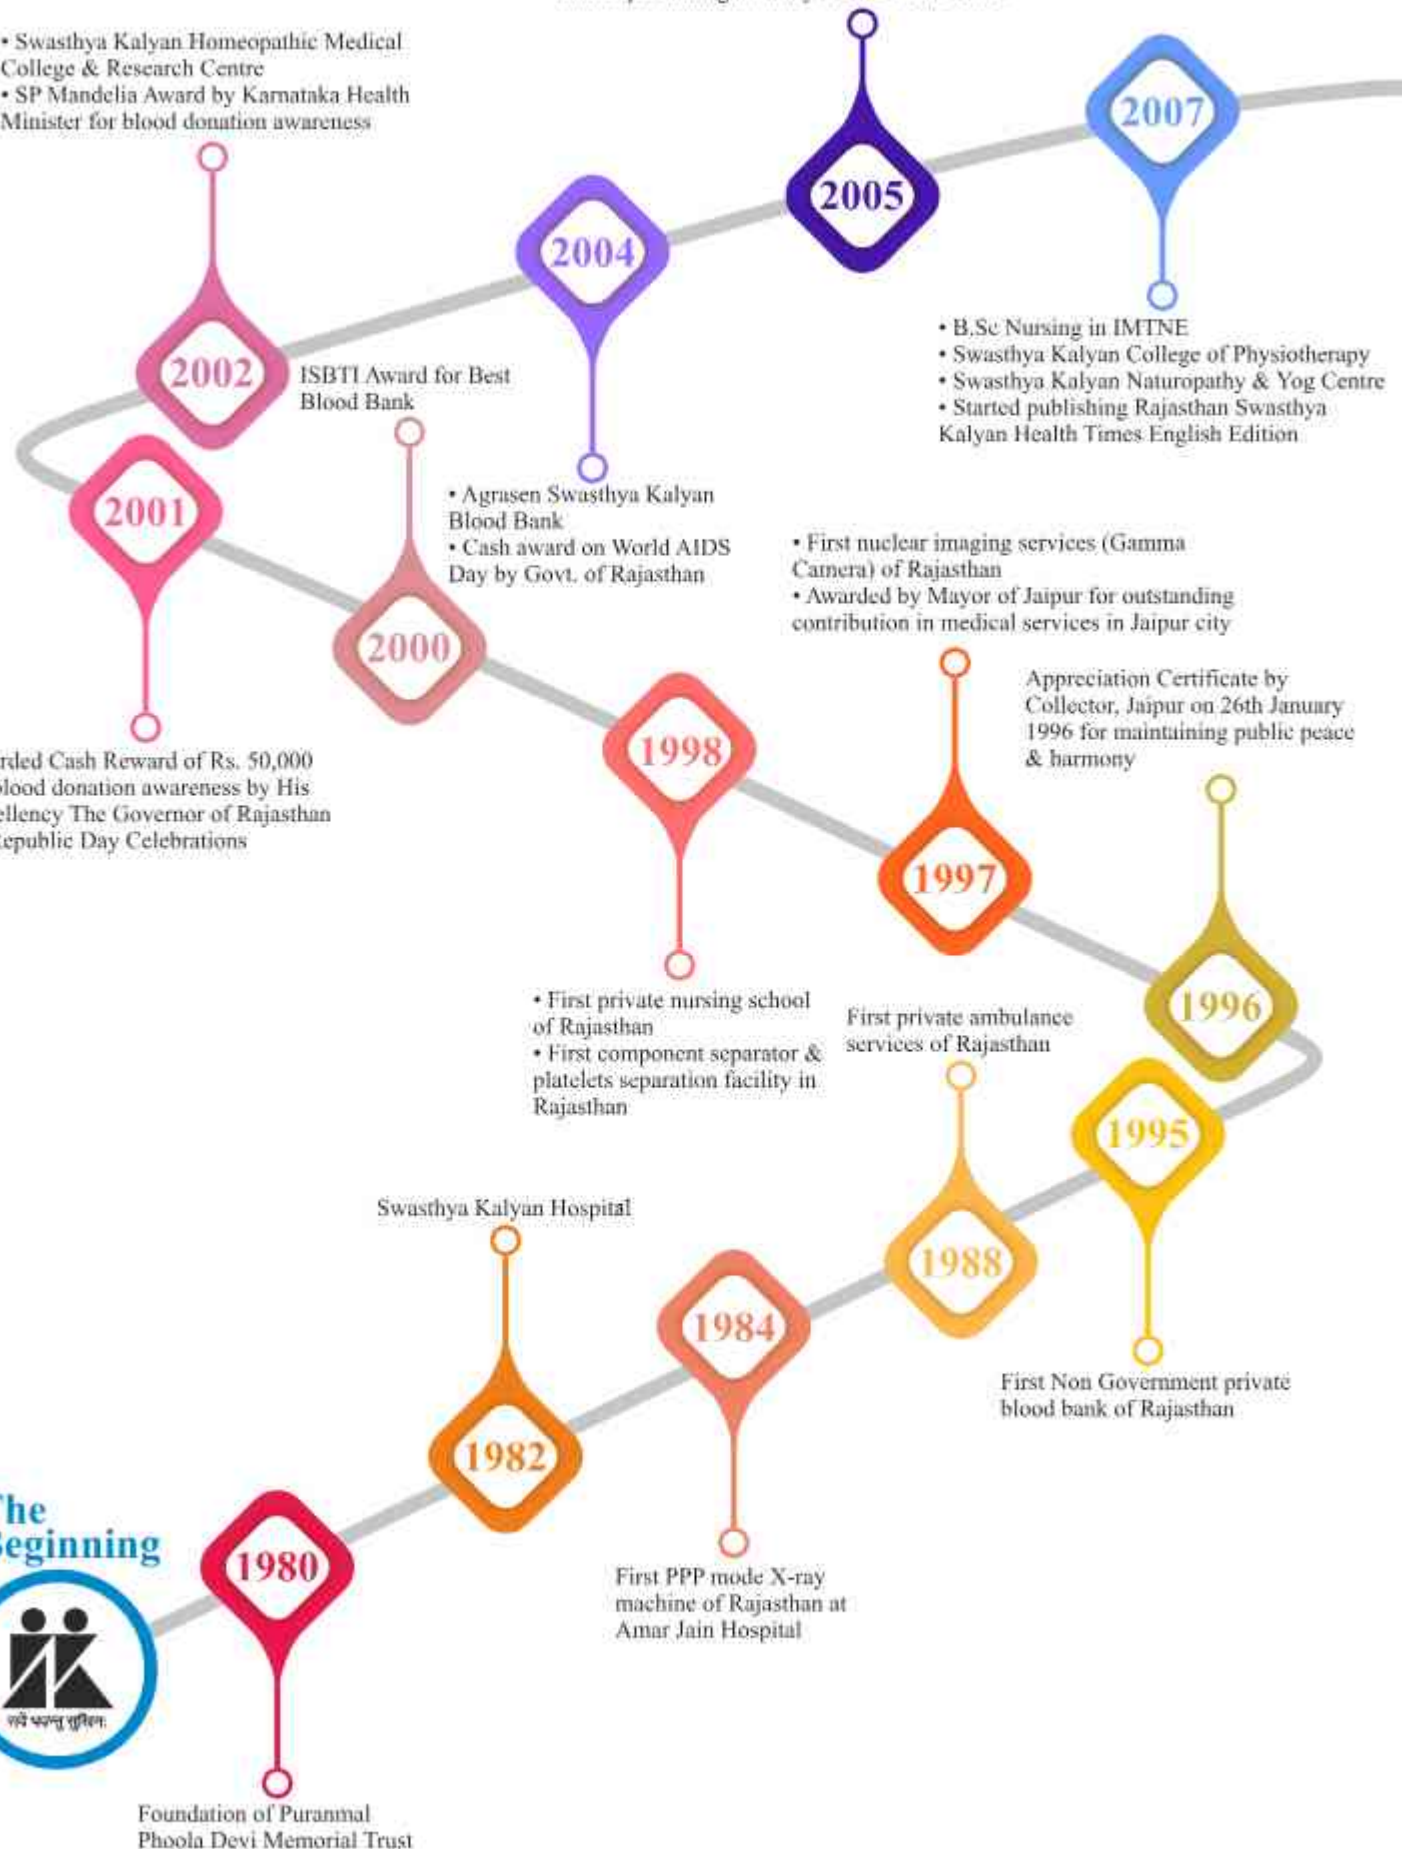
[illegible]

• Swasthya Kalyan Homeopathic Medical College & Research Centre
• SP Mandelia Award by Karnataka Health Minister for blood donation awareness

2007

2005

2004

2002

ISBTI Award for Best Blood Bank

• B.Sc Nursing in IMTNE
• Swasthya Kalyan College of Physiotherapy
• Swasthya Kalyan Naturopathy & Yog Centre
• Started publishing Rajasthan Swasthya Kalyan Health Times English Edition

2001

• Agrasen Swasthya Kalyan Blood Bank
• Cash award on World AIDS Day by Govt. of Rajasthan

• First nuclear imaging services (Gamma Camera) of Rajasthan
• Awarded by Mayor of Jaipur for outstanding contribution in medical services in Jaipur city

2000

Appreciation Certificate by Collector, Jaipur on 26th January 1996 for maintaining public peace & harmony

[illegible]rded Cash Reward of Rs. 50,000 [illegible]lood donation awareness by His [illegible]ellency The Governor of Rajasthan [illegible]epublic Day Celebrations

1998

1997

1996

• First private nursing school of Rajasthan
• First component separator & platelets separation facility in Rajasthan

First private ambulance services of Rajasthan

1995

Swasthya Kalyan Hospital

1988

1984

First Non Government private blood bank of Rajasthan

1982

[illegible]he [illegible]eginning

1980

सर्वे भवन्तु सुखिनः

First PPP mode X-ray machine of Rajasthan at Amar Jain Hospital

Foundation of Puranmal Phoola Devi Memorial Trust